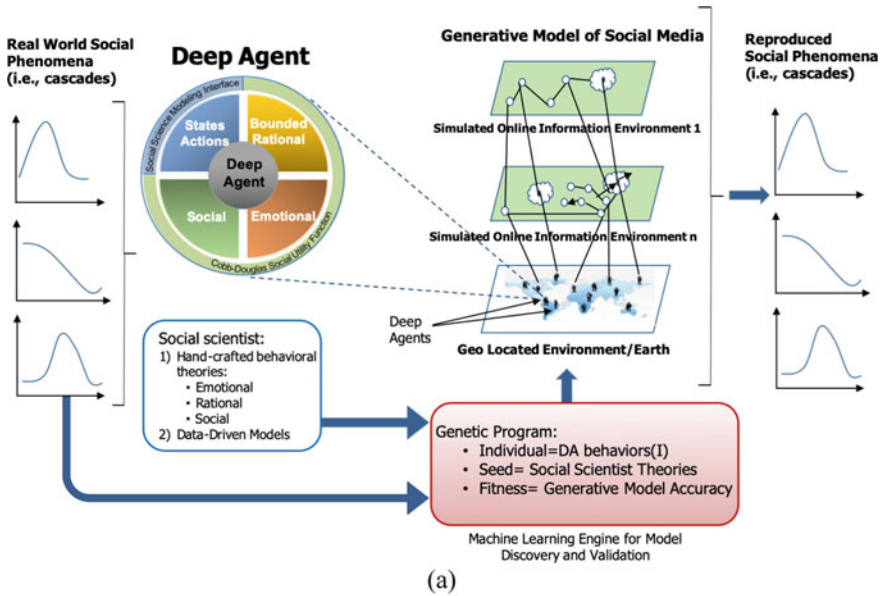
Real World Social Phenomena (i.e., cascades)

Deep Agent

Social Science Modeling Interface

States Actions

Bounded Rational

Deep Agent

Social

Emotional

Cobb-Douglas Social Utility Function

Generative Model of Social Media

Simulated Online Information Environment 1

Simulated Online Information Environment n

Deep Agents

Geo Located Environment/Earth

Reproduced Social Phenomena (i.e., cascades)

Social scientist:
1) Hand-crafted behavioral theories:
• Emotional
• Rational
• Social
2) Data-Driven Models

Genetic Program:
• Individual=DA behaviors(I)
• Seed= Social Scientist Theories
• Fitness= Generative Model Accuracy

Machine Learning Engine for Model Discovery and Validation

(a)